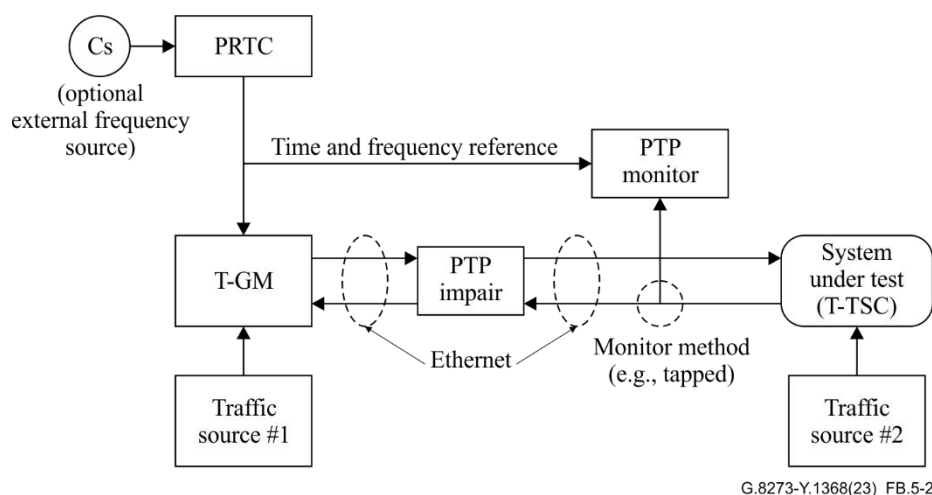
Cs

(optional external frequency source)

PRTC

Time and frequency reference

PTP monitor

T-GM

PTP impair

System under test (T-TSC)

Ethernet

Monitor method (e.g., tapped)

Traffic source #1

Traffic source #2

G.8273-Y.1368(23)_FB.5-2